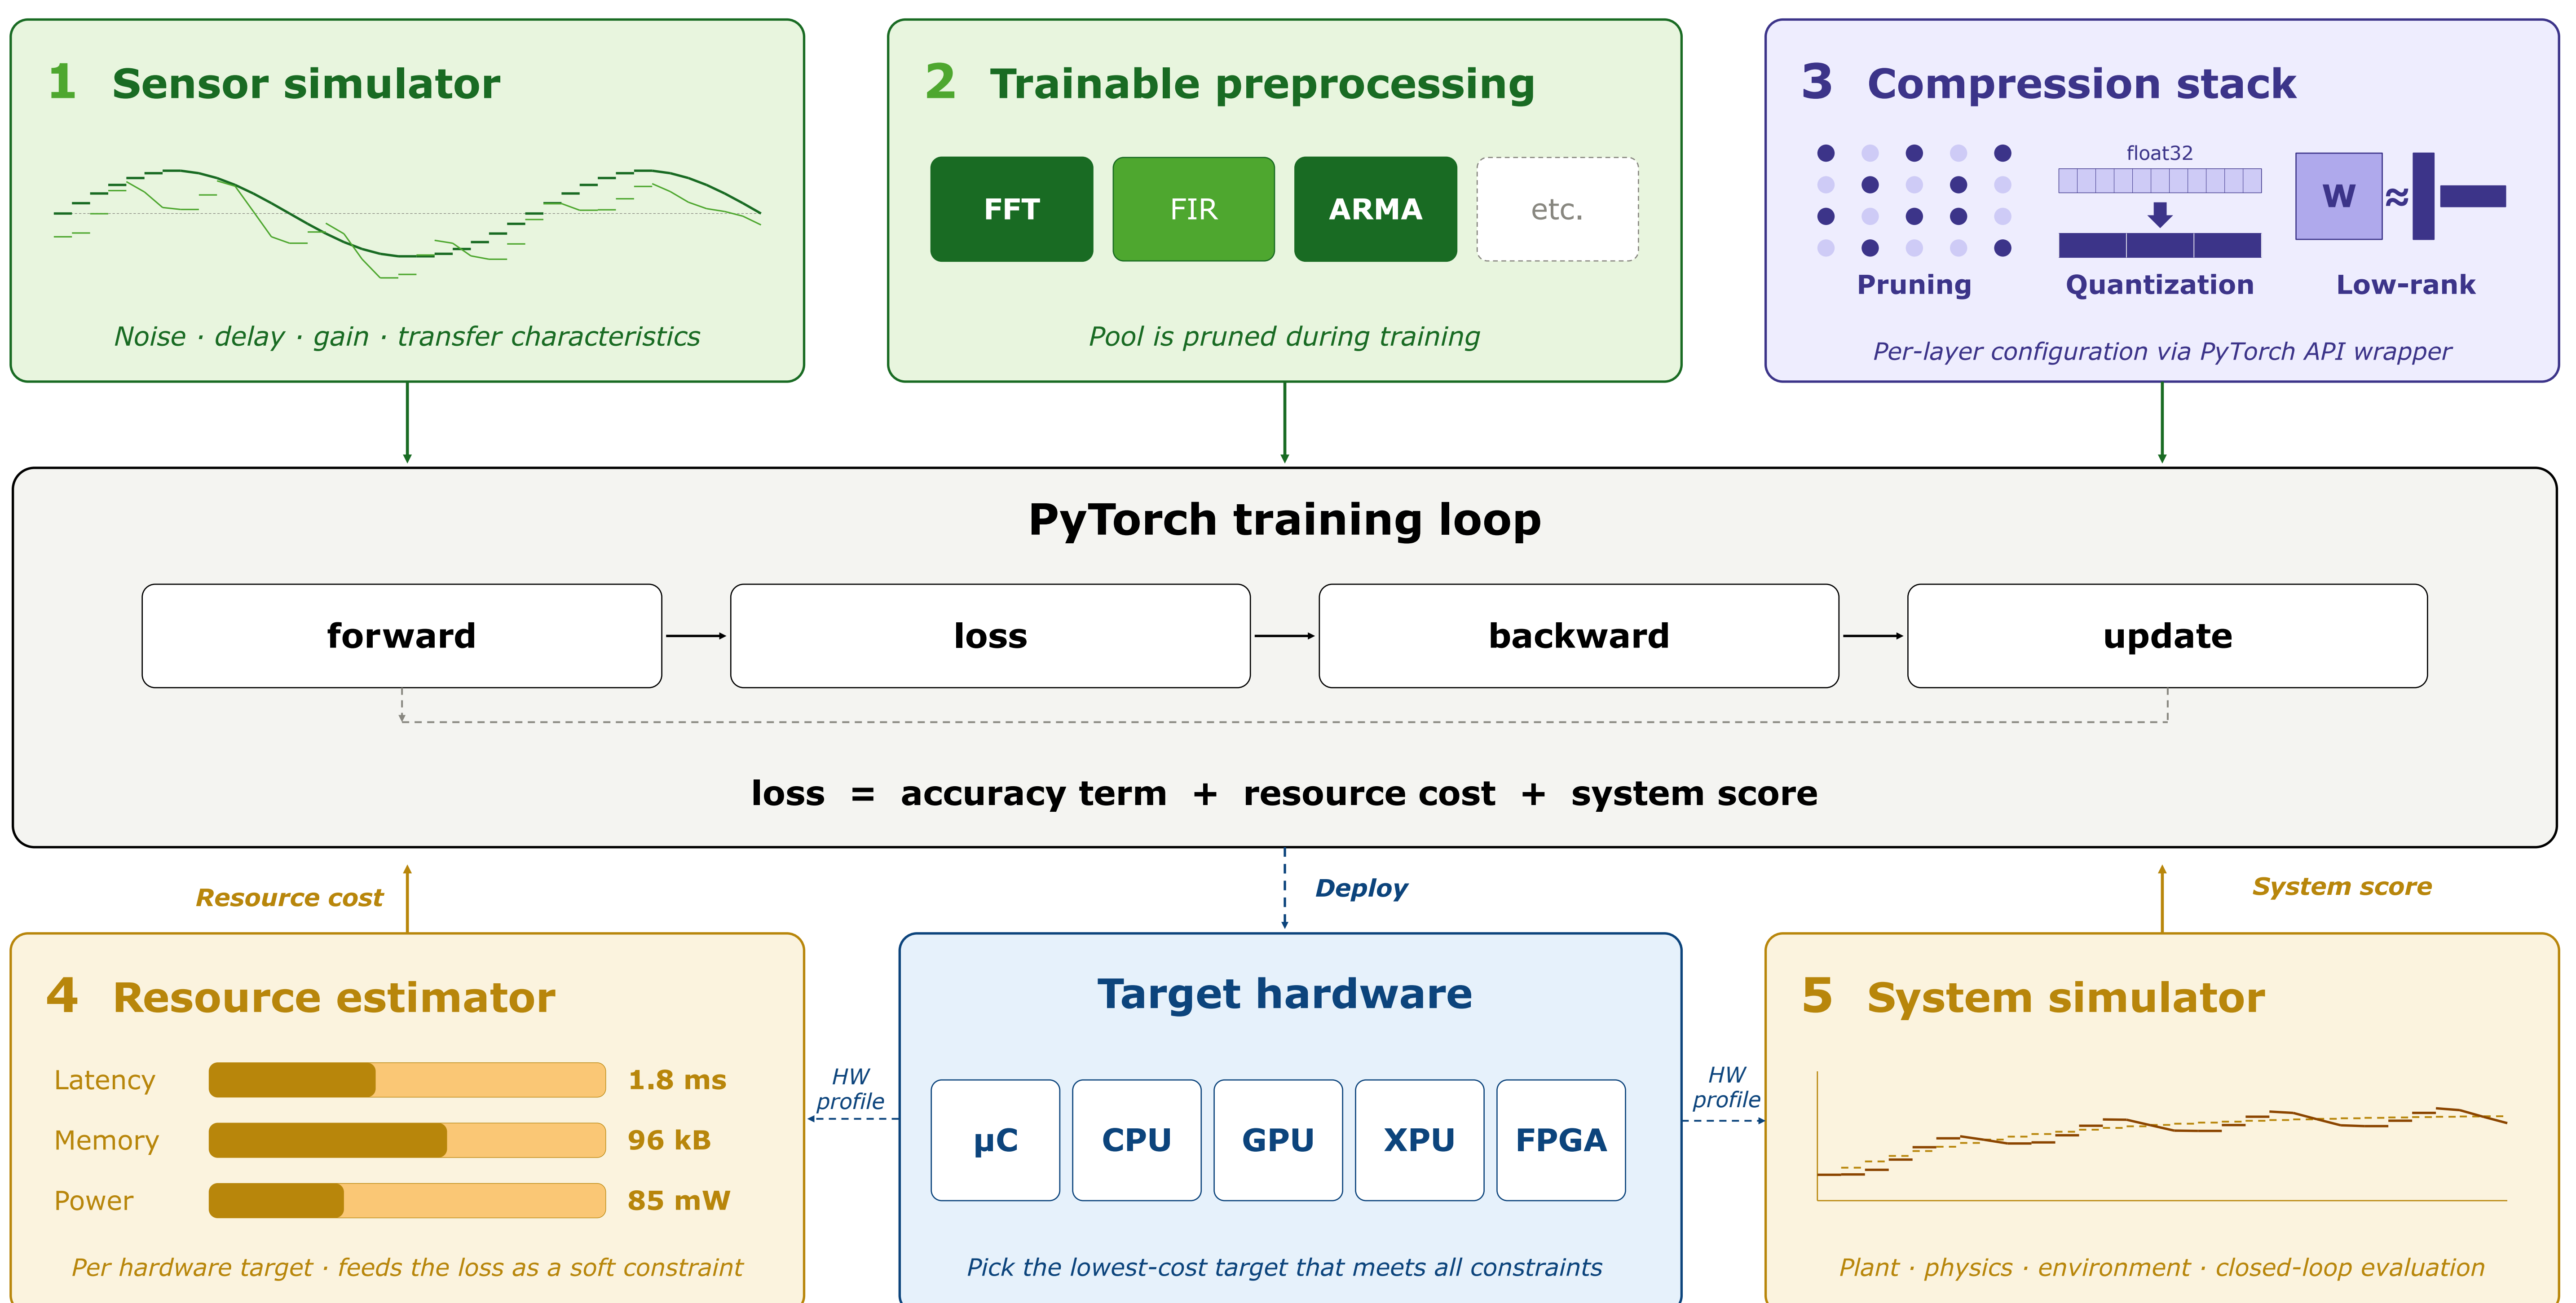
1 Sensor simulator

Noise · delay · gain · transfer characteristics

2 Trainable preprocessing

FFT

FIR

ARMA

etc.

Pool is pruned during training

3 Compression stack

float32

W ≈

Pruning

Quantization

Low-rank

Per-layer configuration via PyTorch API wrapper

PyTorch training loop

forward

loss

backward

update

loss = accuracy term + resource cost + system score

Resource cost

Deploy

System score

4 Resource estimator

| Latency | 1.8 ms |
|---|---|
| Memory | 96 kB |
| Power | 85 mW |

Per hardware target · feeds the loss as a soft constraint

HW profile

Target hardware

µC

CPU

GPU

XPU

FPGA

Pick the lowest-cost target that meets all constraints

HW profile

5 System simulator

Plant · physics · environment · closed-loop evaluation